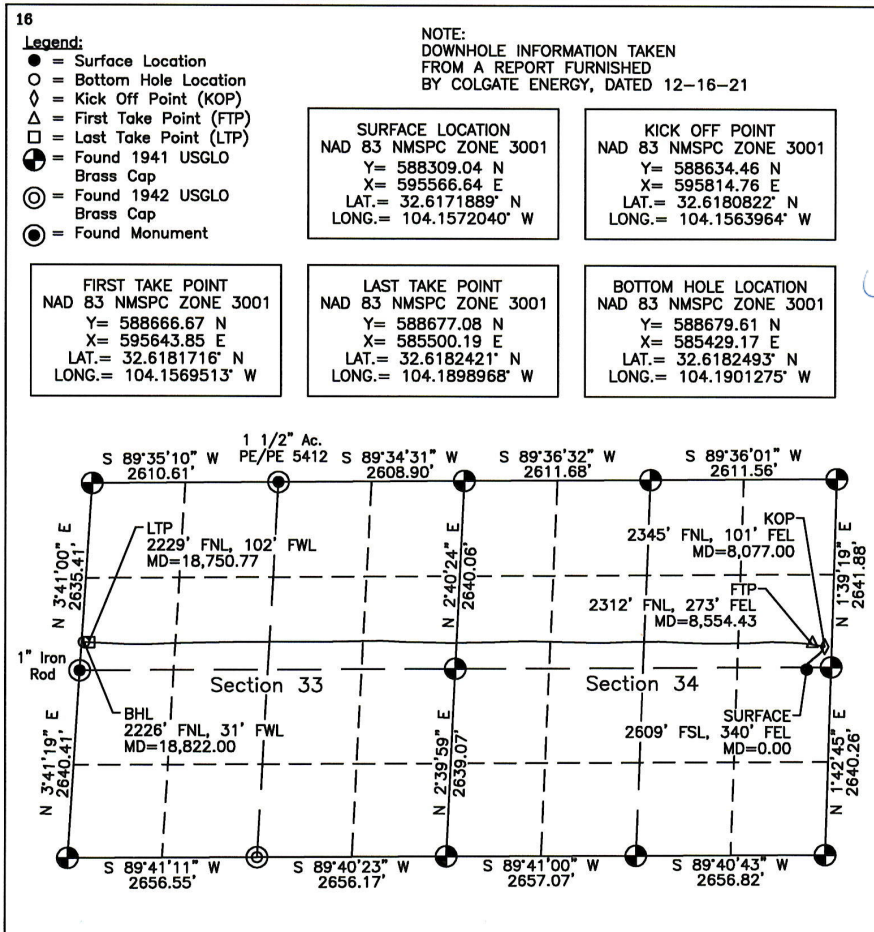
16

Legend:
● = Surface Location
○ = Bottom Hole Location
◊ = Kick Off Point (KOP)
△ = First Take Point (FTP)
□ = Last Take Point (LTP)
= Found 1941 USGLO Brass Cap
◎ = Found 1942 USGLO Brass Cap
◉ = Found Monument

NOTE:
DOWNHOLE INFORMATION TAKEN FROM A REPORT FURNISHED BY COLGATE ENERGY, DATED 12–16–21

SURFACE LOCATION
NAD 83 NMSPC ZONE 3001
Y= 588309.04 N
X= 595566.64 E
LAT.= 32.6171889° N
LONG.= 104.1572040° W

KICK OFF POINT
NAD 83 NMSPC ZONE 3001
Y= 588634.46 N
X= 595814.76 E
LAT.= 32.6180822° N
LONG.= 104.1563964° W

FIRST TAKE POINT
NAD 83 NMSPC ZONE 3001
Y= 588666.67 N
X= 595643.85 E
LAT.= 32.6181716° N
LONG.= 104.1569513° W

LAST TAKE POINT
NAD 83 NMSPC ZONE 3001
Y= 588677.08 N
X= 585500.19 E
LAT.= 32.6182421° N
LONG.= 104.1898968° W

BOTTOM HOLE LOCATION
NAD 83 NMSPC ZONE 3001
Y= 588679.61 N
X= 585429.17 E
LAT.= 32.6182493° N
LONG.= 104.1901275° W

S 89°35'10" W
2610.61'
1 1/2" Ac.
PE/PE 5412
S 89°34'31" W
2608.90'
S 89°36'32" W
2611.68'
S 89°36'01" W
2611.56'

N 3°41'00" E
2635.41'
LTP
2229' FNL, 102' FWL
MD=18,750.77
N 2°40'24" E
2640.06'
2345' FNL, 101' FEL
MD=8,077.00
KOP
N 1°39'19" E
2641.88'
FTP
2312' FNL, 273' FEL
MD=8,554.43

1" Iron Rod
Section 33
Section 34

BHL
2226' FNL, 31' FWL
MD=18,822.00
SURFACE
2609' FSL, 340' FEL
MD=0.00

N 3°41'19" E
2640.41'
N 2°39'59" E
2639.07'
N 1°42'45" E
2640.26'

S 89°41'11" W
2656.55'
S 89°40'23" W
2656.17'
S 89°41'00" W
2657.07'
S 89°40'43" W
2656.82'